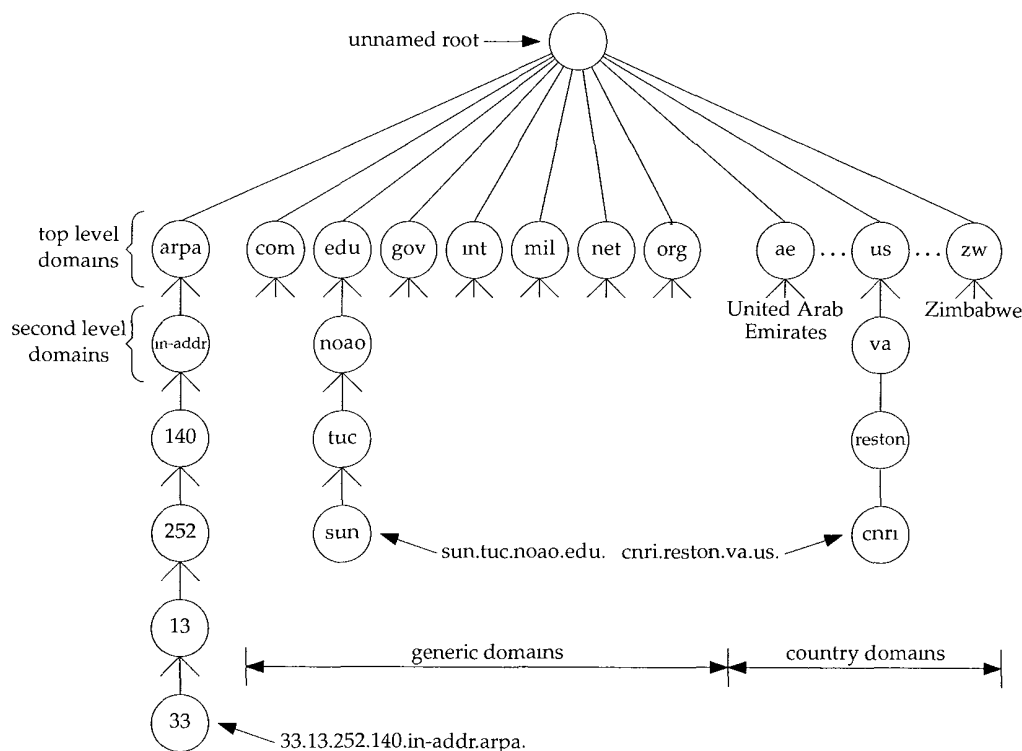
unnamed root

top level domains

second level domains

arpa

com

edu

gov

int

mil

net

org

ae

...

us

...

zw

United Arab Emirates

Zimbabwe

in-addr

noao

va

140

tuc

reston

252

sun

sun.tuc.noao.edu.

cnri.reston.va.us.

cnri

13

generic domains

country domains

33

33.13.252.140.in-addr.arpa.